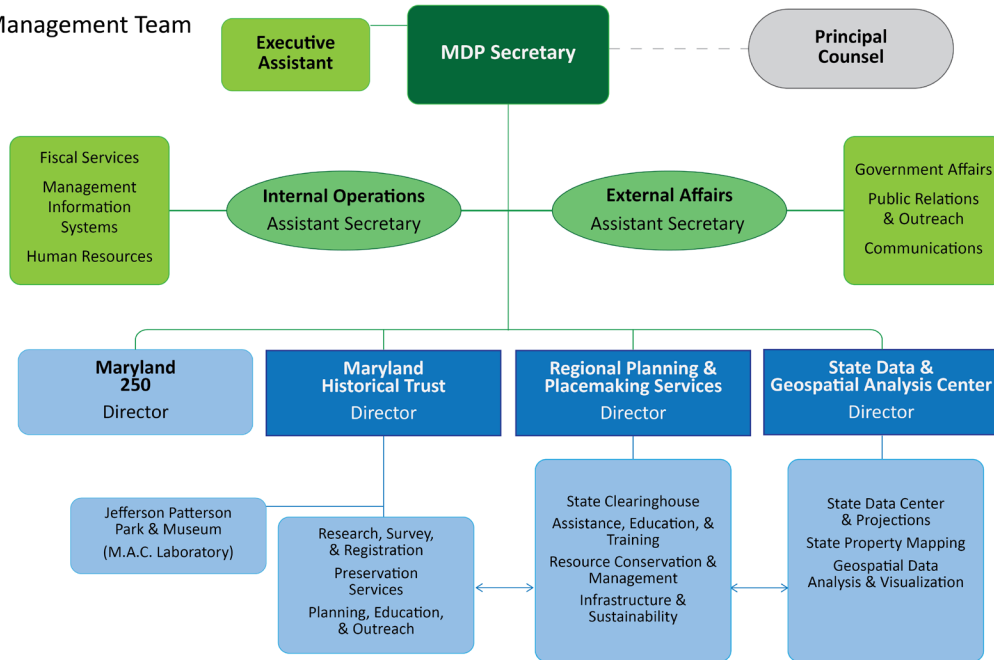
Management Team

Executive Assistant

MDP Secretary

Principal Counsel

Fiscal Services

Management Information Systems

Human Resources

Internal Operations
Assistant Secretary

External Affairs
Assistant Secretary

Government Affairs

Public Relations & Outreach

Communications

Maryland 250
Director

Maryland Historical Trust
Director

Regional Planning & Placemaking Services
Director

State Data & Geospatial Analysis Center
Director

Jefferson Patterson Park & Museum
(M.A.C. Laboratory)

Research, Survey, & Registration

Preservation Services

Planning, Education, & Outreach

State Clearinghouse

Assistance, Education, & Training

Resource Conservation & Management

Infrastructure & Sustainability

State Data Center & Projections

State Property Mapping

Geospatial Data Analysis & Visualization